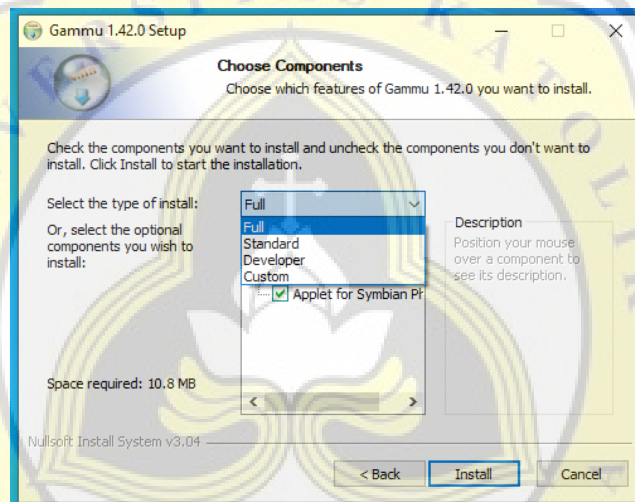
Gammu 1.42.0 Setup

Choose Components

Choose which features of Gammu 1.42.0 you want to install.

Check the components you want to install and uncheck the components you don't want to install. Click Install to start the installation.

Select the type of install:

Full

Full
Standard
Developer
Custom

Or, select the optional components you wish to install:

Applet for Symbian Pr

Description

Position your mouse over a component to see its description.

Space required: 10.8 MB

Nullsoft Install System v3.04

< Back

Install

Cancel